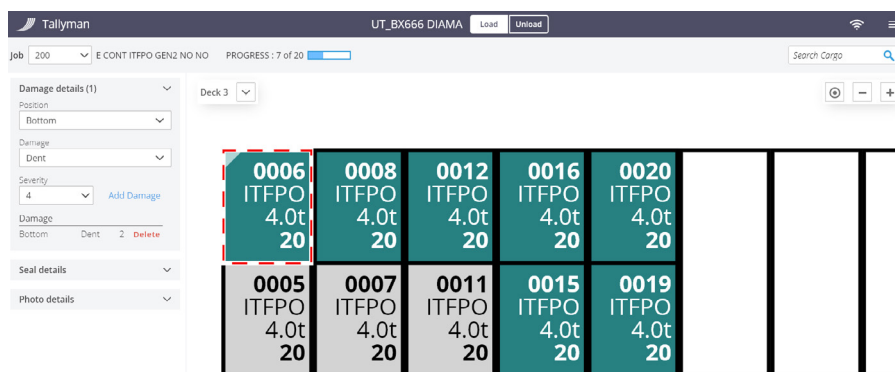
Tallyman

UT_BX666 DIAMA Load Unload

Job 200 E CONT ITFPO GEN2 NO NO PROGRESS : 7 of 20

Search Cargo

Damage details (1)

Position

Bottom

Damage

Dent

Severity

4

Add Damage

Damage

Bottom Dent 2 Delete

Seal details

Photo details

Deck 3

| 0006 ITFPO 4.0t 20 | 0008 ITFPO 4.0t 20 | 0012 ITFPO 4.0t 20 | 0016 ITFPO 4.0t 20 | 0020 ITFPO 4.0t 20 |
|---|---|---|---|---|
| 0005 ITFPO 4.0t 20 | 0007 ITFPO 4.0t 20 | 0011 ITFPO 4.0t 20 | 0015 ITFPO 4.0t 20 | 0019 ITFPO 4.0t 20 |